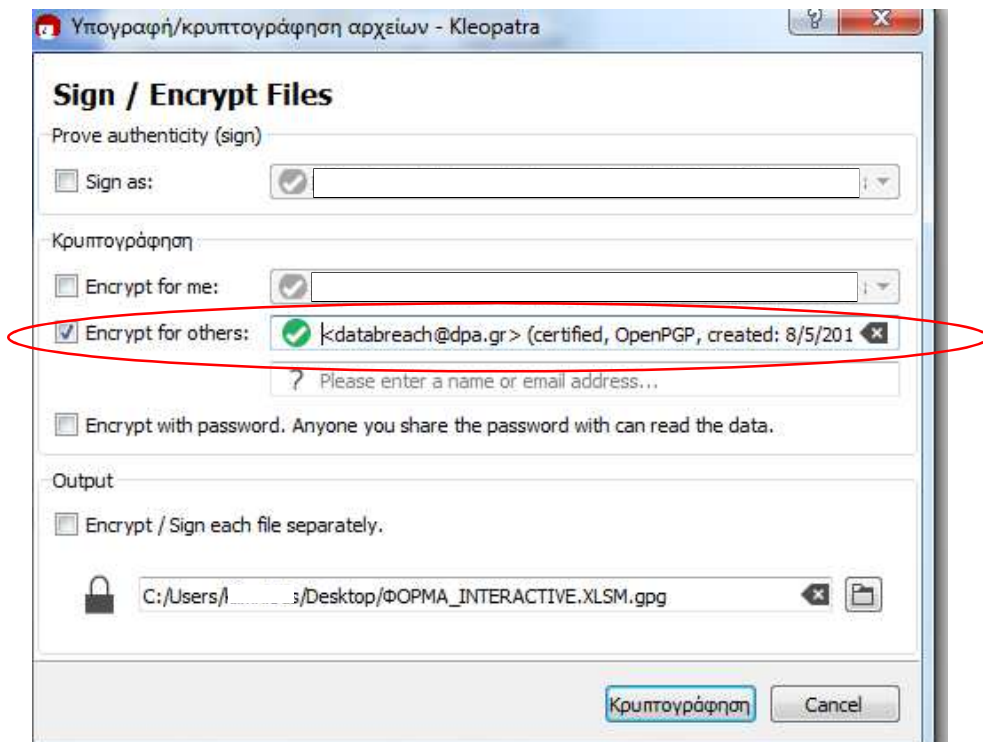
Υπογραφή/κρυπτογράφηση αρχείων - Kleopatra

?

X

Sign / Encrypt Files

Prove authenticity (sign)

Sign as:

Κρυπτογράφηση

Encrypt for me:

Encrypt for others: <databreach@dpa.gr> (certified, OpenPGP, created: 8/5/201

Please enter a name or email address...

Encrypt with password. Anyone you share the password with can read the data.

Output

Encrypt / Sign each file separately.

C:/Users/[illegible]s/Desktop/ΦΟΡΜΑ_INTERACTIVE.XLSM.gpg

Κρυπτογράφηση

Cancel